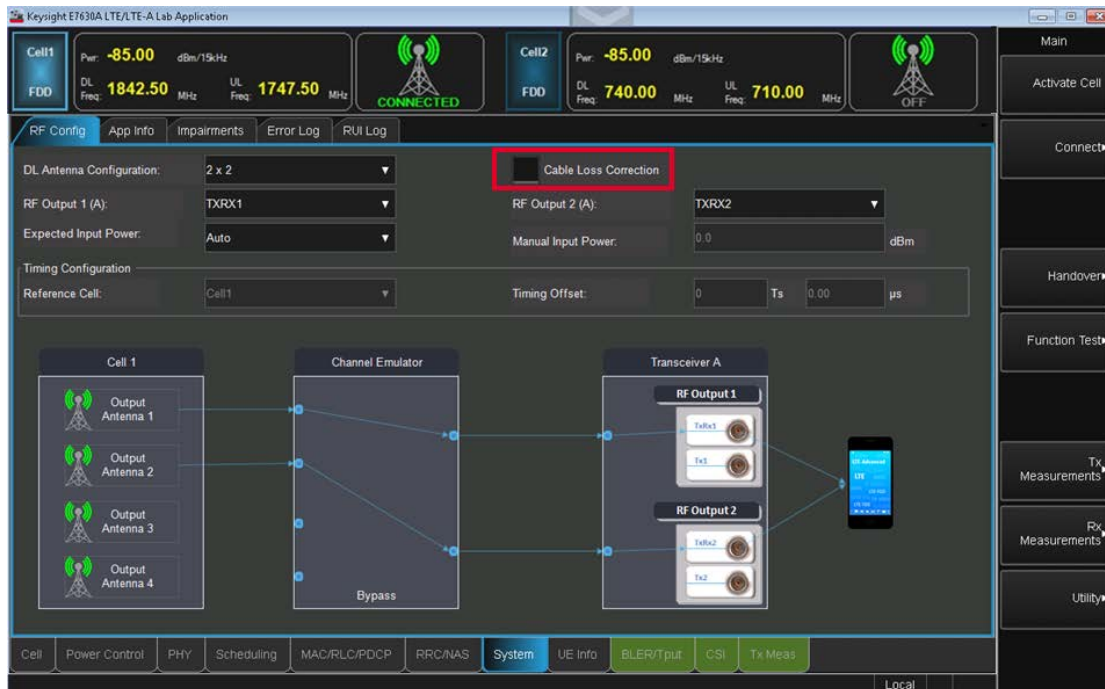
Keysight E7630A LTE/LTE-A Lab Application

Cell1
FDD
Pwr: -85.00 dBm/15kHz
DL Freq: 1842.50 MHz
UL Freq: 1747.50 MHz
CONNECTED

Cell2
FDD
Pwr: -85.00 dBm/15kHz
DL Freq: 740.00 MHz
UL Freq: 710.00 MHz
OFF

Main
Activate Cell
Connect
Handover
Function Test
Tx Measurements
Rx Measurements
Utility

RF Config | App Info | Impairments | Error Log | RUI Log

DL Antenna Configuration: 2 x 2
Cable Loss Correction
RF Output 1 (A): TXRX1
RF Output 2 (A): TXRX2
Expected Input Power: Auto
Manual Input Power: 0.0 dBm
Timing Configuration
Reference Cell: Cell1
Timing Offset: 0 Ts 0.00 μs

Cell 1
Output Antenna 1
Output Antenna 2
Output Antenna 3
Output Antenna 4

Channel Emulator
Bypass

Transceiver A
RF Output 1
TxRx1
Tx1
RF Output 2
TxRx2
Tx2

LTE Advanced
LTE

Cell | Power Control | PHY | Scheduling | MAC/RLC/PDCP | RRC/NAS | System | UE Info | BLER/Tput | CSI | Tx Meas

Local